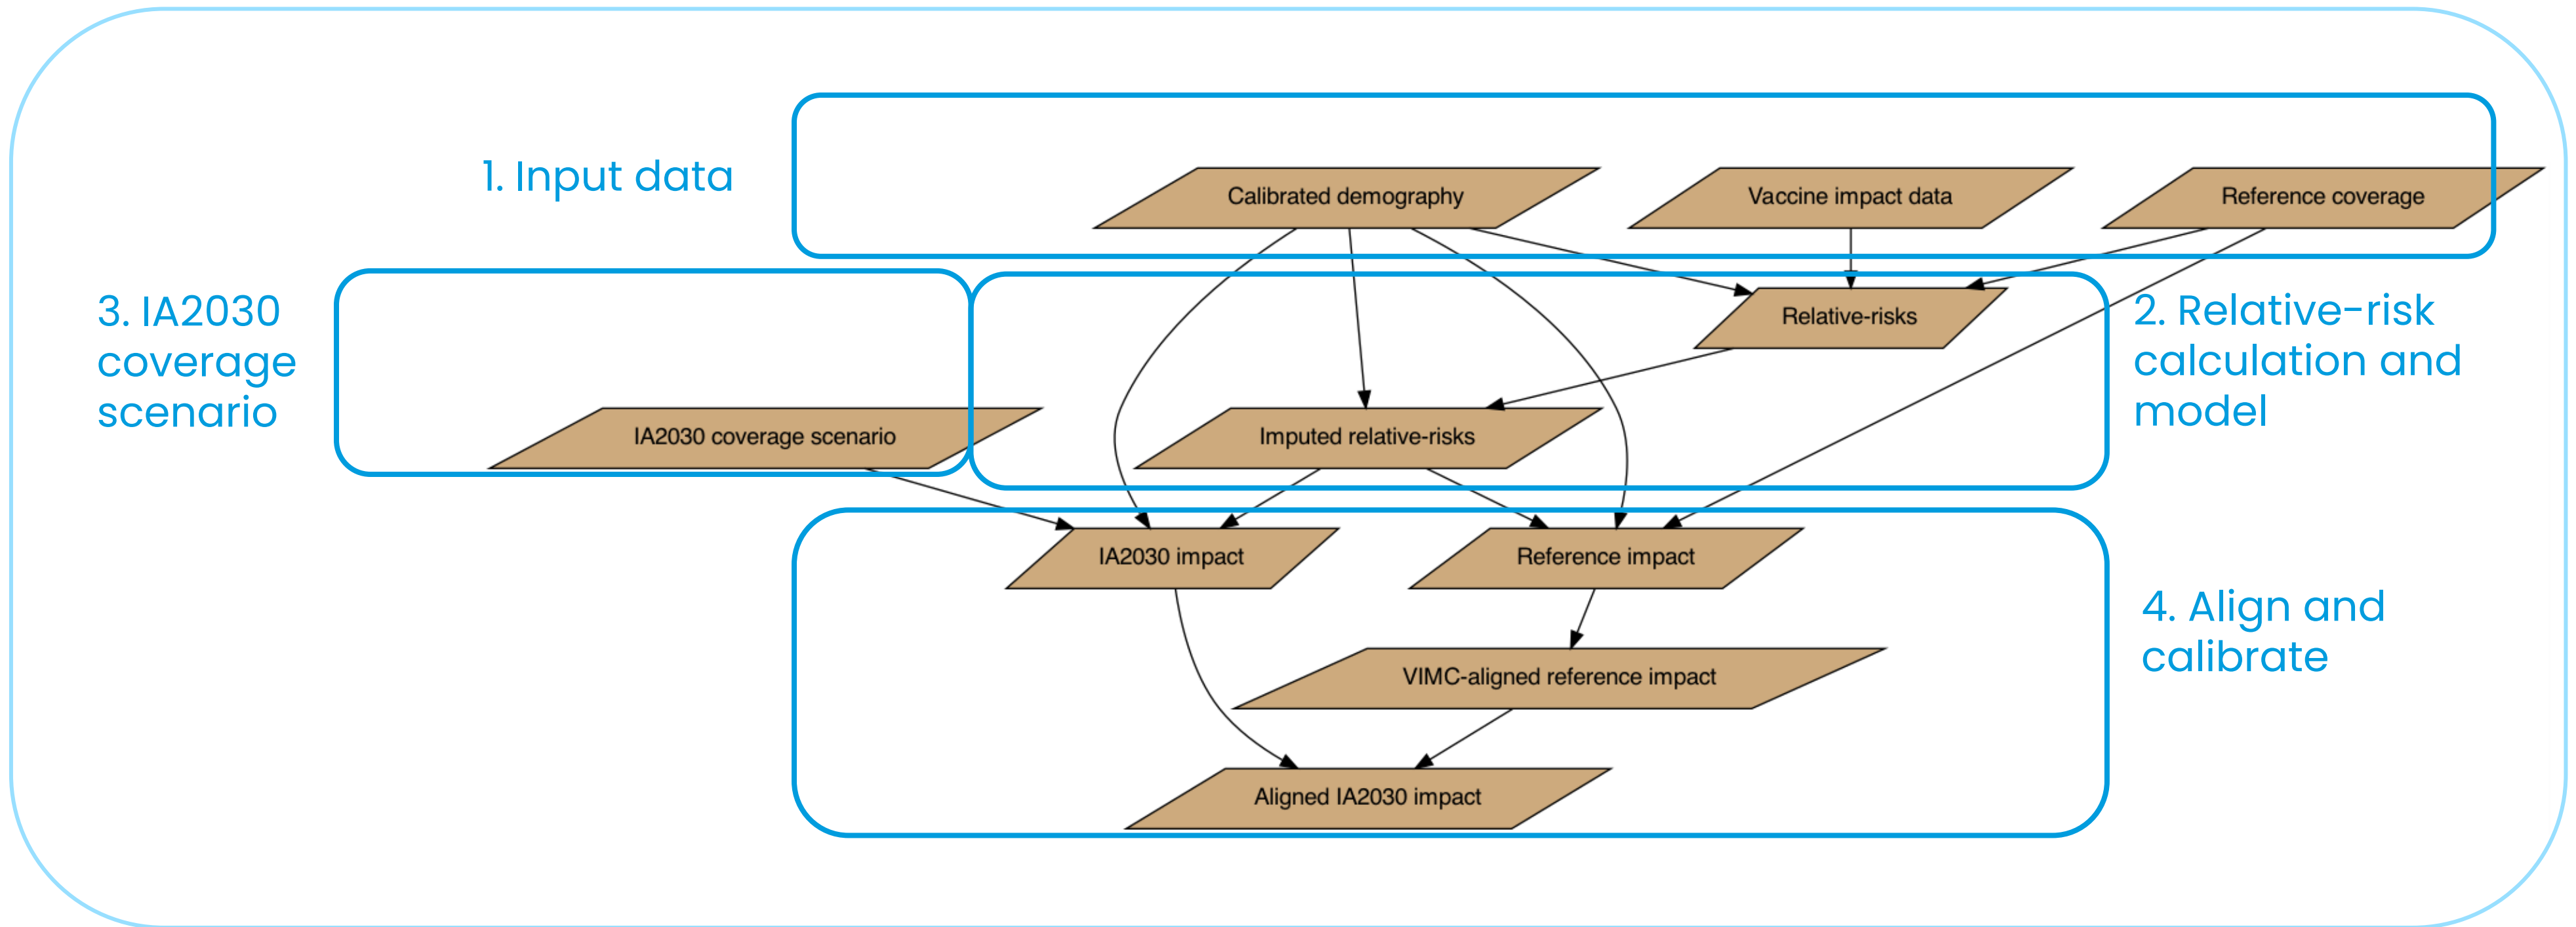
1. Input data

Calibrated demography

Vaccine impact data

Reference coverage

3. IA2030 coverage scenario

Relative-risks

2. Relative-risk calculation and model

IA2030 coverage scenario

Imputed relative-risks

IA2030 impact

Reference impact

4. Align and calibrate

VIMC-aligned reference impact

Aligned IA2030 impact